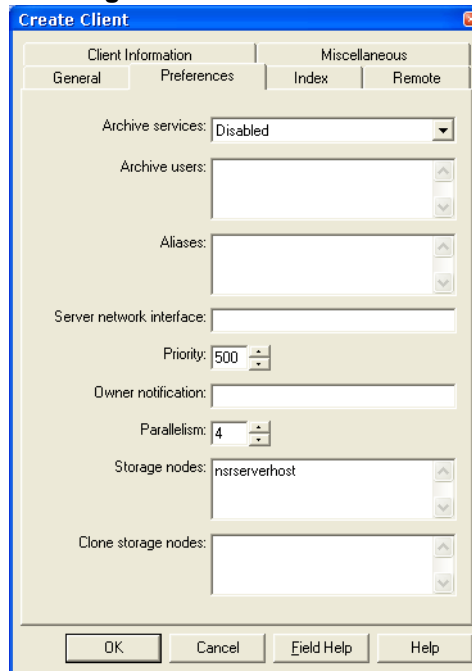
Create Client

Client Information
Miscellaneous
General
Preferences
Index
Remote

Archive services: Disabled

Archive users:

Aliases:

Server network interface:

Priority: 500

Owner notification:

Parallelism: 4

Storage nodes: nsrserverhost

Clone storage nodes:

OK
Cancel
Field Help
Help